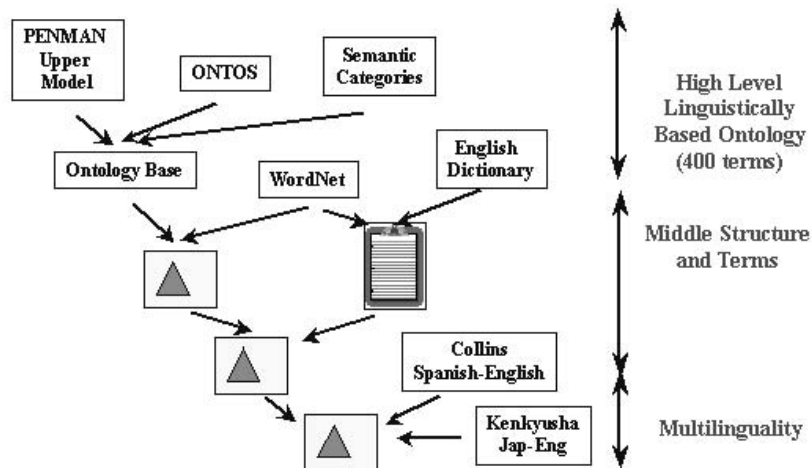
PENMAN Upper Model

ONTOS

Semantic Categories

High Level Linguistically Based Ontology (400 terms)

Ontology Base

WordNet

English Dictionary

Middle Structure and Terms

Collins Spanish-English

Kenkyusha Jap-Eng

Multilinguality